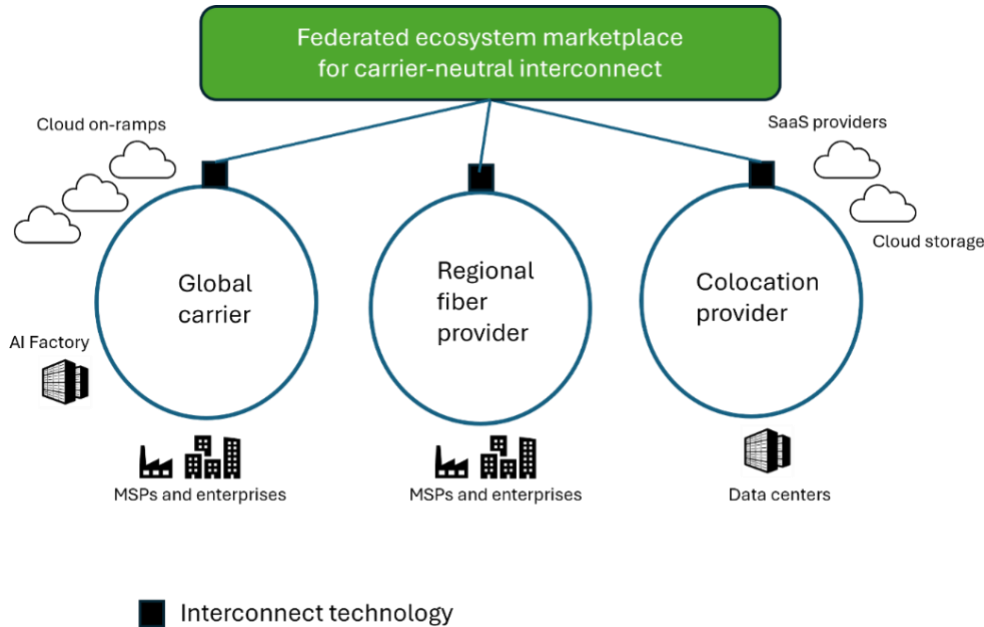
Federated ecosystem marketplace for carrier-neutral interconnect

Cloud on-ramps

SaaS providers

Cloud storage

Global carrier

Regional fiber provider

Colocation provider

AI Factory

MSPs and enterprises

MSPs and enterprises

Data centers

Interconnect technology